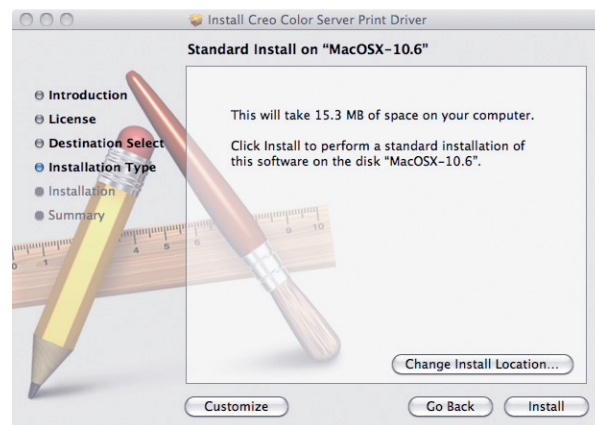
Install Creo Color Server Print Driver

Standard Install on "MacOSX-10.6"

Introduction
License
Destination Select
Installation Type
Installation
Summary

This will take 15.3 MB of space on your computer.

Click Install to perform a standard installation of this software on the disk "MacOSX-10.6".

Change Install Location...

Customize

Go Back

Install